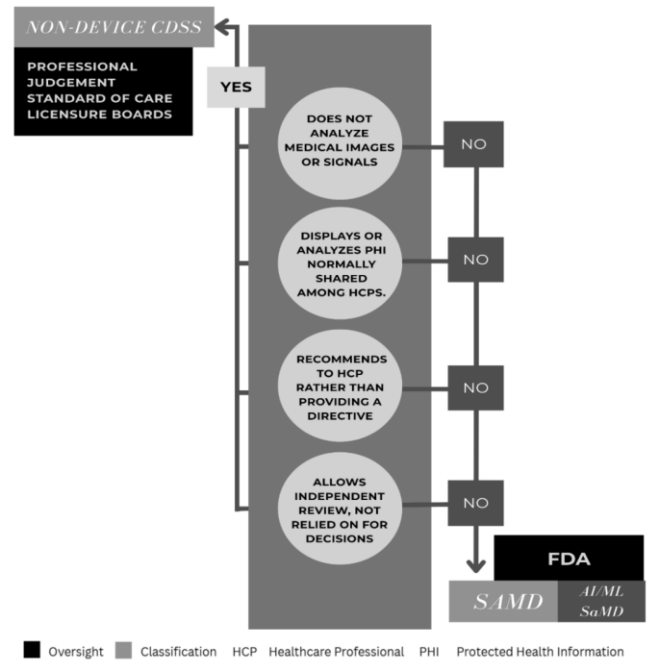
NON-DEVICE CDSS

PROFESSIONAL JUDGEMENT
STANDARD OF CARE
LICENSURE BOARDS

YES

DOES NOT ANALYZE MEDICAL IMAGES OR SIGNALS

NO

DISPLAYS OR ANALYZES PHI NORMALLY SHARED AMONG HCPS.

NO

RECOMMENDS TO HCP RATHER THAN PROVIDING A DIRECTIVE

NO

ALLOWS INDEPENDENT REVIEW, NOT RELIED ON FOR DECISIONS

NO

FDA

SAMD

AI/ML SaMD

Oversight Classification HCP Healthcare Professional PHI Protected Health Information